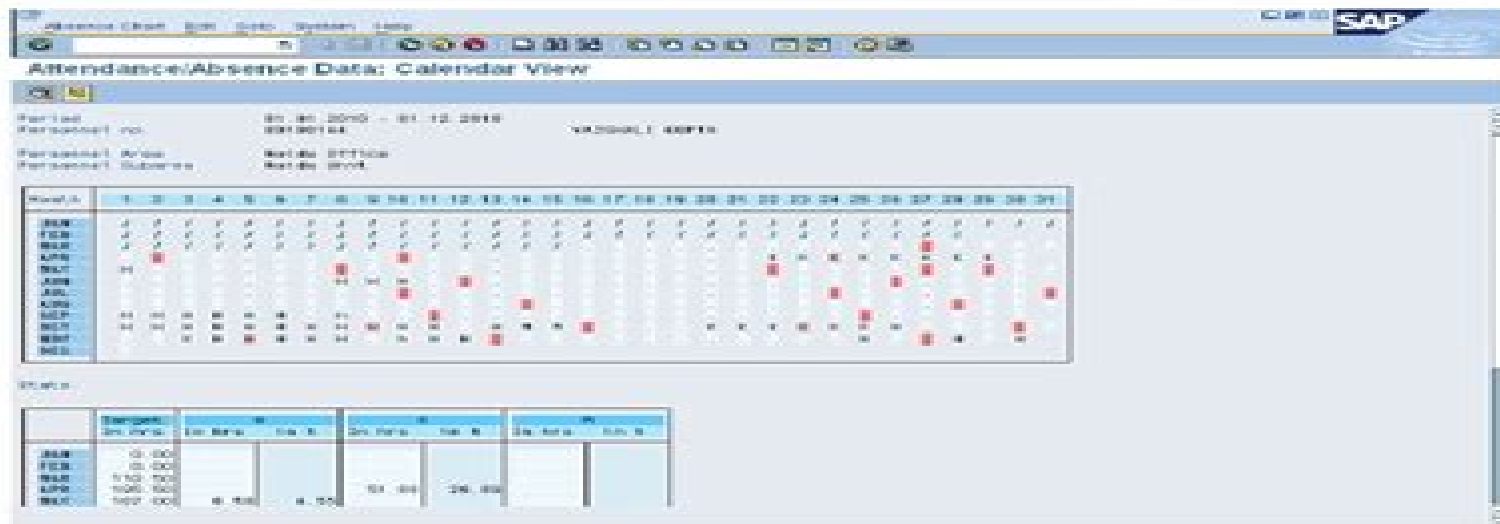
Absence Chart Edit Goto System Help

SAP

Attendance/Absence Data: Calendar View

Period 01.01.2010 - 01.12.2010
Personnel no. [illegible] VAISHALI GUPTA

Personnel Area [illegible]
Personnel Subarea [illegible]

| Month | 1 | 2 | 3 | 4 | 5 | 6 | 7 | 8 | 9 | 10 | 11 | 12 | 13 | 14 | 15 | 16 | 17 | 18 | 19 | 20 | 21 | 22 | 23 | 24 | 25 | 26 | 27 | 28 | 29 | 30 | 31 |
|---|---|---|---|---|---|---|---|---|---|---|---|---|---|---|---|---|---|---|---|---|---|---|---|---|---|---|---|---|---|---|---|
| JAN | | | | | | | | | | | | | | | | | | | | | | | | | | | | | | | |
| FEB | | | | | | | | | | | | | | | | | | | | | | | | | | | | | | | |
| MAR | | | | | | | | | | | | | | | | | | | | | | | | | | | | | | | |
| APR | | | | | | | | | | | | | | | | | | | | | | | | | | | | | | | |
| MAY | | | | | | | | | | | | | | | | | | | | | | | | | | | | | | | |
| JUN | | | | | | | | | | | | | | | | | | | | | | | | | | | | | | | |
| JUL | | | | | | | | | | | | | | | | | | | | | | | | | | | | | | | |
| AUG | | | | | | | | | | | | | | | | | | | | | | | | | | | | | | | |
| SEP | | | | | | | | | | | | | | | | | | | | | | | | | | | | | | | |
| OCT | | | | | | | | | | | | | | | | | | | | | | | | | | | | | | | |
| NOV | | | | | | | | | | | | | | | | | | | | | | | | | | | | | | | |
| DEC | | | | | | | | | | | | | | | | | | | | | | | | | | | | | | | |

Stats

| | Target In hrs | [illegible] In hrs | In % | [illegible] In hrs | In % | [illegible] In hrs | In % |
|---|---|---|---|---|---|---|---|
| JAN | 0.00 | | | | | | |
| FEB | 0.00 | | | | | | |
| MAR | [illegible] | | | | | | |
| APR | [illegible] | | | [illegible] | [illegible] | | |
| MAY | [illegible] | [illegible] | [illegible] | | | | |